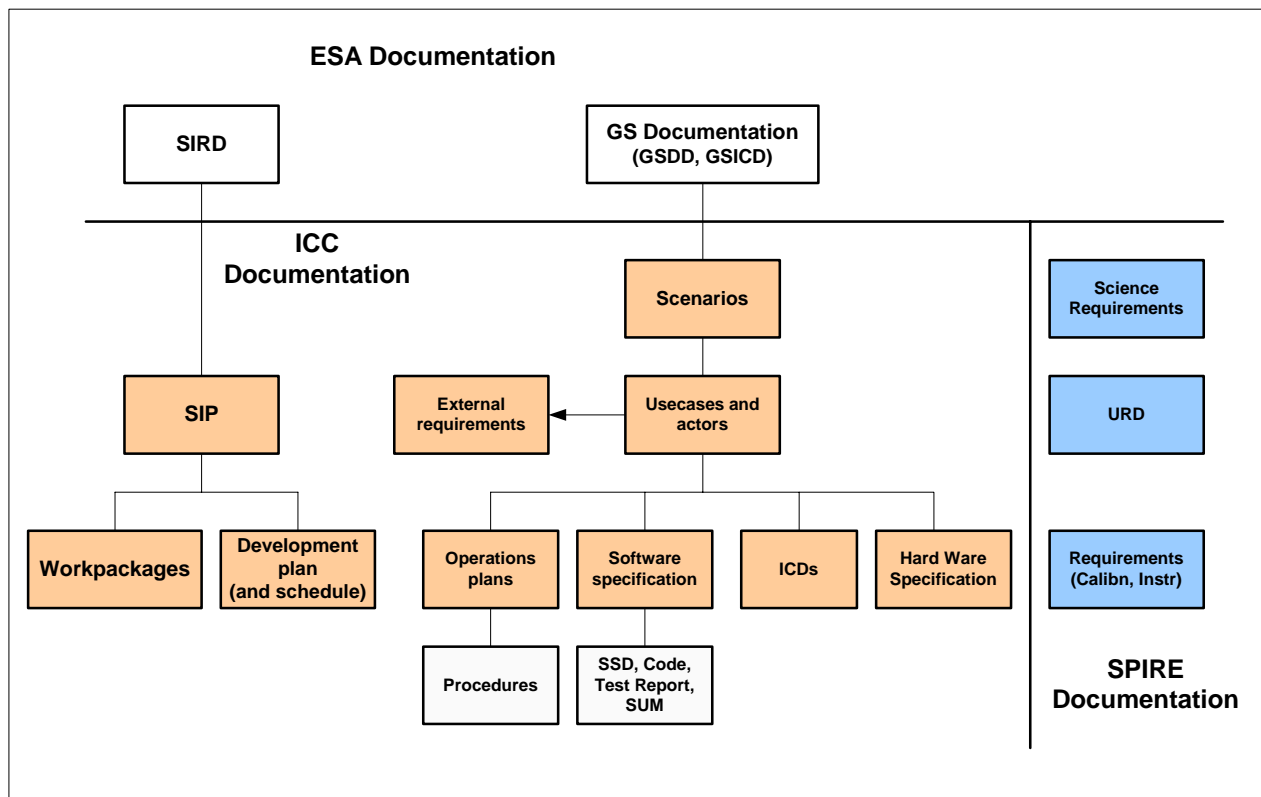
ESA Documentation

SIRD

GS Documentation (GSDD, GSICD)

ICC Documentation

Scenarios

Science Requirements

SIP

External requirements

Usecases and actors

URD

Workpackages

Development plan (and schedule)

Operations plans

Software specification

ICDs

Hard Ware Specification

Requirements (Calibn, Instr)

Procedures

SSD, Code, Test Report, SUM

SPIRE Documentation